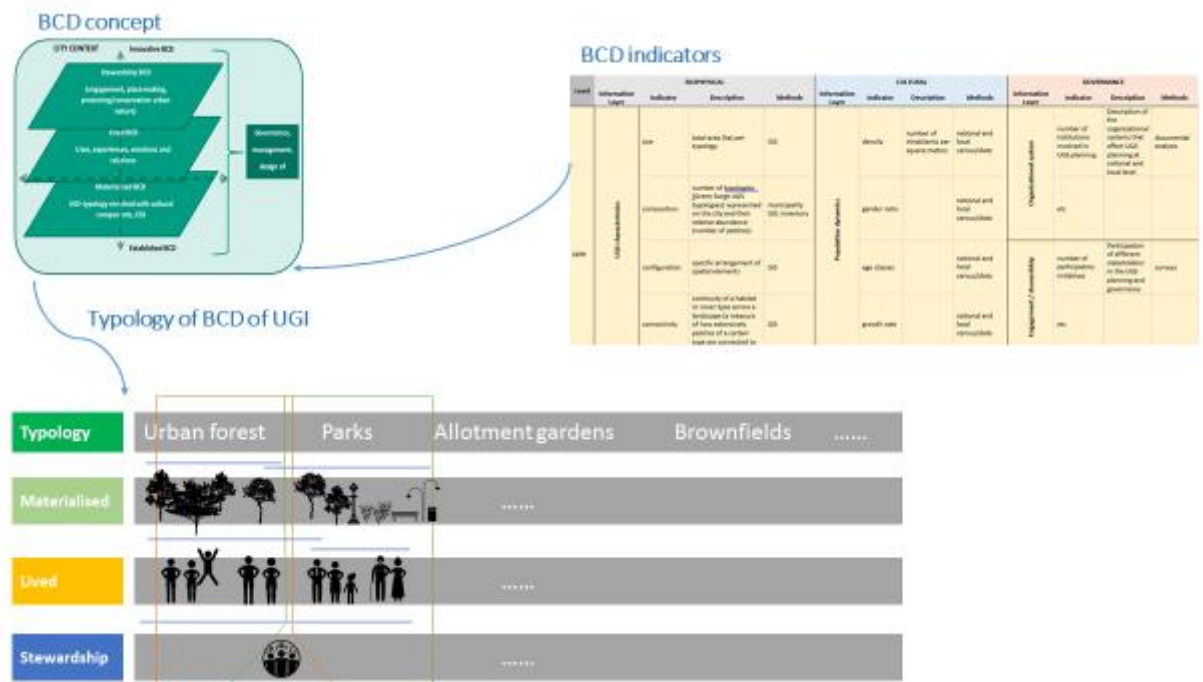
BCD concept

CITY CONTEXT

Innovative BCD

Stewardship BCD

(engagement, place-making, protecting/conservation urban nature)

Lived BCD

Uses, experiences, emotions and relations

Materialised BCD

UGI typology enriched with cultural components, ESS

Established BCD

Governance, management, design of

BCD indicators

| Level | BIOPHYSICAL | | | | CULTURAL | | | | GOVERNANCE | | | |
|---|---|---|---|---|---|---|---|---|---|---|---|---|
| | Information Layer | Indicator | Description | Methods | Information Layer | Indicator | Description | Methods | Information Layer | Indicator | Description | Methods |
| | UGI characteristics | size | total area (ha) per typology | GIS | Population dynamics | density | number of inhabitants per square meter | national and local censuses | Organisational system | number of institutions involved in UGI planning | Description of the organizational systems that affect UGI planning at national and local level | documental analysis |
| | | composition | number of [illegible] represented on the city and their relative abundance (number of patches) | municipality GIS, inventory | | gender ratio | | national and local censuses | | etc | | |
| | | configuration | specific arrangement of spatial elements | GIS | | age classes | | national and local censuses | Engagement / stewardship | number of participatory initiatives | Participation of different stakeholders in the UGI planning and governance | surveys |
| | | connectivity | continuity of a habitat or cover type across a landscape (a measure of how extensively patches of a certain type are connected to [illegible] | GIS | | growth rate | | national and local censuses | | etc. | | |

Typology of BCD of UGI

Typology | Urban forest | Parks | Allotment gardens | Brownfields | ......

Materialised | .......

Lived | .......

Stewardship | .......